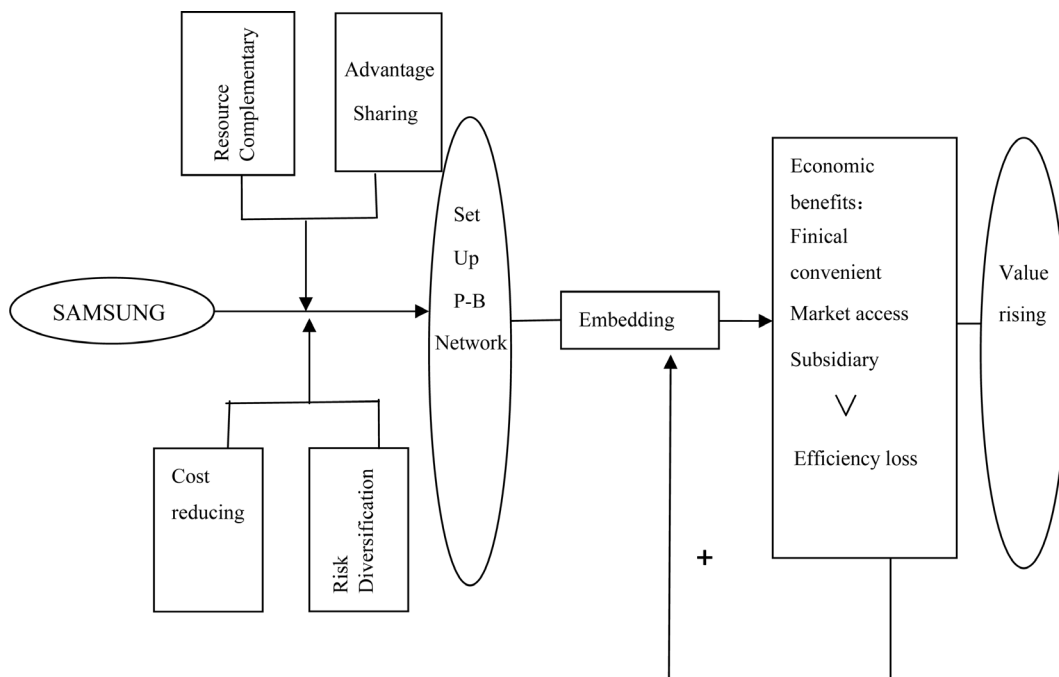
Resource Complementary

Advantage Sharing

SAMSUNG

Cost reducing

Risk Diversification

Set Up P-B Network

Embedding

+

Economic benefits：
Finical convenient
Market access
Subsidiary
$\vee$
Efficiency loss

Value rising